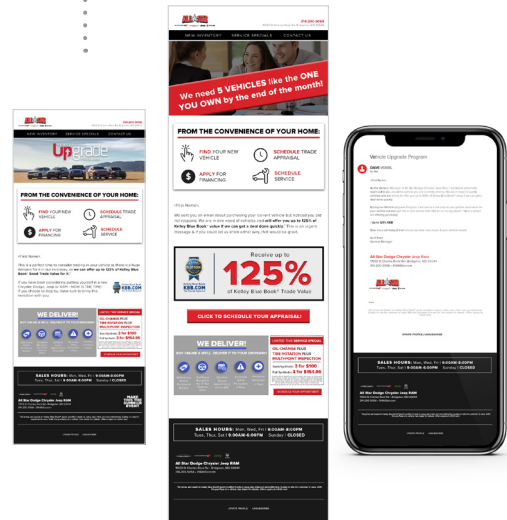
ALL STAR

NEW INVENTORY SERVICE SPECIALS CONTACT US

Upgrade

FROM THE CONVENIENCE OF YOUR HOME:

FIND YOUR NEW VEHICLE

SCHEDULE TRADE APPRAISAL

APPLY FOR FINANCING

SCHEDULE SERVICE

WE DELIVER!

SALES HOURS: Mon, Wed, Fri | 9:00AM-8:00PM
Tues, Thur, Sat | 9:00AM-6:00PM Sunday | CLOSED

All Star Dodge Chrysler Jeep RAM

ALL STAR

NEW INVENTORY SERVICE SPECIALS CONTACT US

We need 5 VEHICLES like the ONE YOU OWN by the end of the month!

FROM THE CONVENIENCE OF YOUR HOME:

FIND YOUR NEW VEHICLE

SCHEDULE TRADE APPRAISAL

APPLY FOR FINANCING

SCHEDULE SERVICE

{First Name},

Receive up to
125%
of Kelley Blue Book® Trade Value

KBB.COM

CLICK TO SCHEDULE YOUR APPRAISAL!

WE DELIVER!

LIMITED TIME SERVICE SPECIAL

OIL CHANGE PLUS TIRE ROTATION PLUS MULTI-POINT INSPECTION

SCHEDULE YOUR APPOINTMENT

SALES HOURS: Mon, Wed, Fri | 9:00AM-8:00PM
Tues, Thur, Sat | 9:00AM-6:00PM Sunday | CLOSED

All Star Dodge Chrysler Jeep RAM

Vehicle Upgrade Program

ALL STAR

SALES HOURS: Mon, Wed, Fri | 9:00AM-8:00PM
Tues, Thur, Sat | 9:00AM-6:00PM Sunday | CLOSED

All Star Dodge Chrysler Jeep RAM